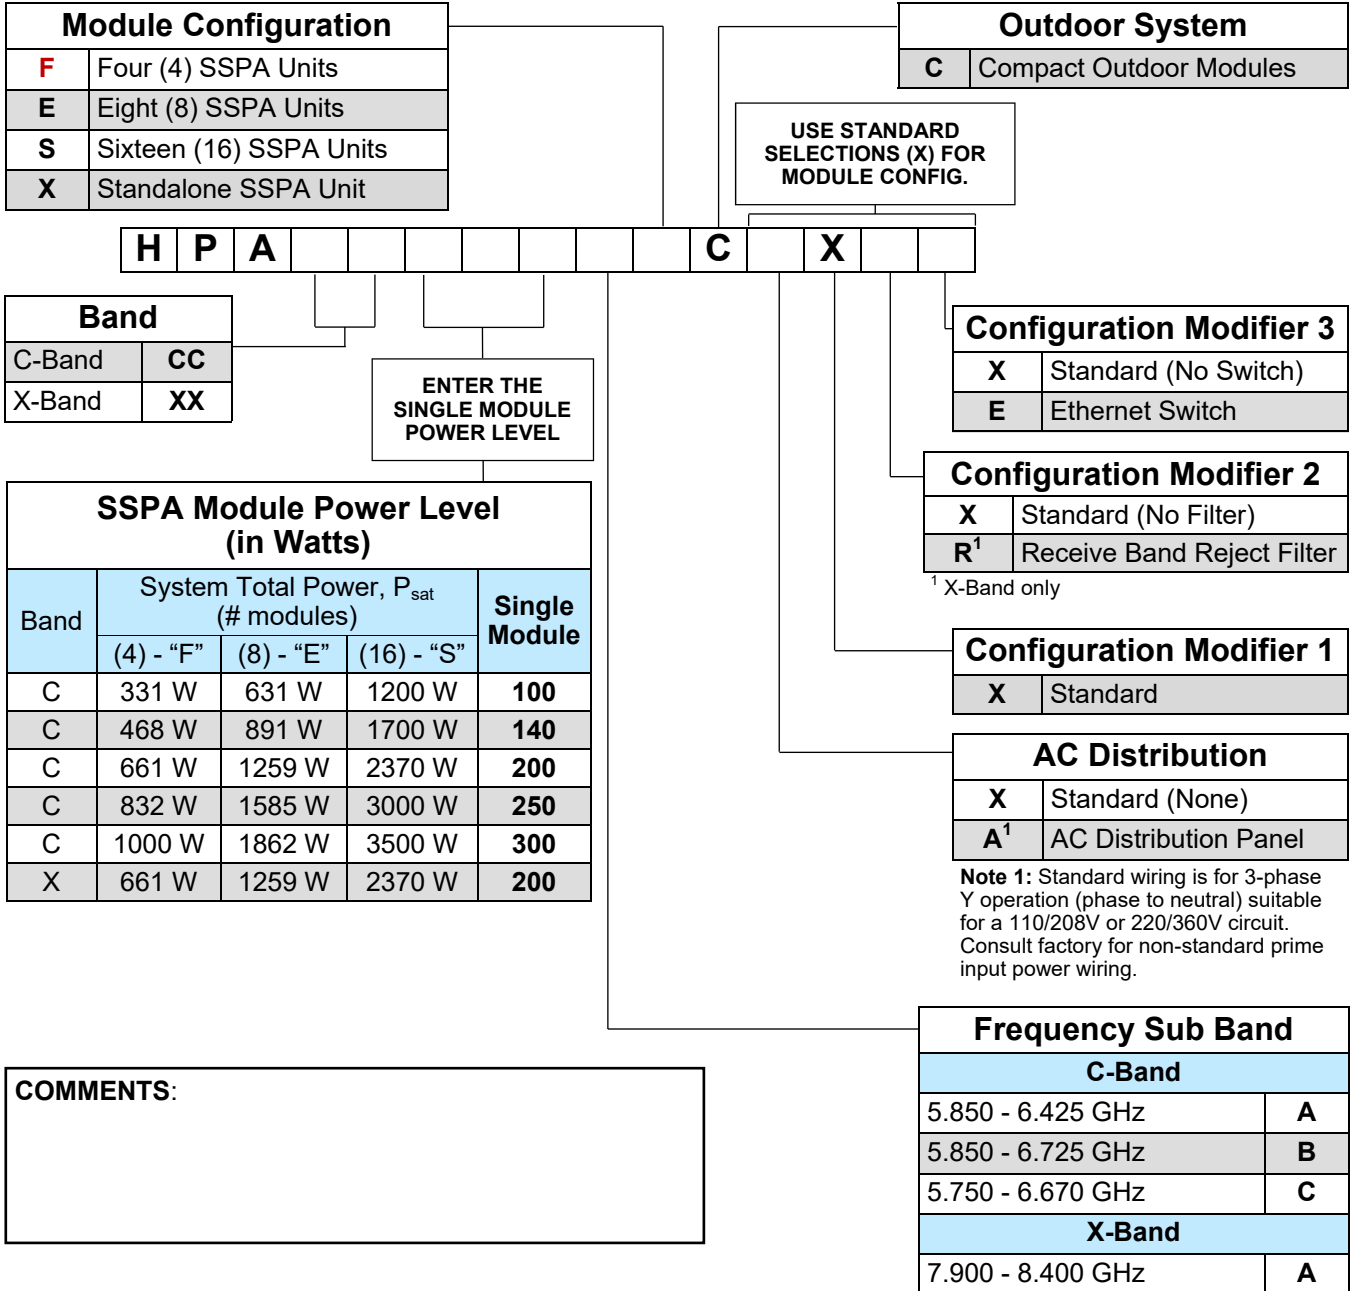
Module Configuration

| | |
|---|---|
| F | Four (4) SSPA Units |
| E | Eight (8) SSPA Units |
| S | Sixteen (16) SSPA Units |
| X | Standalone SSPA Unit |

Outdoor System

| | |
|---|---|
| C | Compact Outdoor Modules |

USE STANDARD SELECTIONS (X) FOR MODULE CONFIG.

| H | P | A | | | | | | | | C | | X | | |
|---|---|---|---|---|---|---|---|---|---|---|---|---|---|---|

Band

| | |
|---|---|
| C-Band | CC |
| X-Band | XX |

ENTER THE SINGLE MODULE POWER LEVEL

Configuration Modifier 3

| | |
|---|---|
| X | Standard (No Switch) |
| E | Ethernet Switch |

Configuration Modifier 2

| | |
|---|---|
| X | Standard (No Filter) |
| $R^1$ | Receive Band Reject Filter |

$^1$ X-Band only

SSPA Module Power Level (in Watts)

| Band | System Total Power, $P_{sat}$ (# modules) (4) - "F" | (8) - "E" | (16) - "S" | Single Module |
|---|---|---|---|---|
| C | 331 W | 631 W | 1200 W | 100 |
| C | 468 W | 891 W | 1700 W | 140 |
| C | 661 W | 1259 W | 2370 W | 200 |
| C | 832 W | 1585 W | 3000 W | 250 |
| C | 1000 W | 1862 W | 3500 W | 300 |
| X | 661 W | 1259 W | 2370 W | 200 |

Configuration Modifier 1

| | |
|---|---|
| X | Standard |

AC Distribution

| | |
|---|---|
| X | Standard (None) |
| $A^1$ | AC Distribution Panel |

Note 1: Standard wiring is for 3-phase Y operation (phase to neutral) suitable for a 110/208V or 220/360V circuit. Consult factory for non-standard prime input power wiring.

Frequency Sub Band

| C-Band | |
|---|---|
| 5.850 - 6.425 GHz | A |
| 5.850 - 6.725 GHz | B |
| 5.750 - 6.670 GHz | C |
| X-Band | |
| 7.900 - 8.400 GHz | A |

COMMENTS: